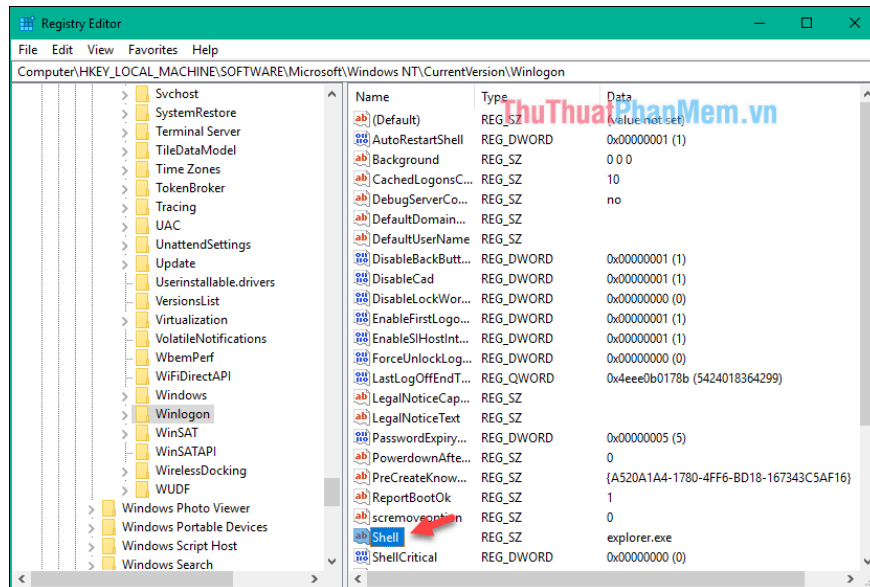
Registry Editor

File Edit View Favorites Help

Computer\HKEY_LOCAL_MACHINE\SOFTWARE\Microsoft\Windows NT\CurrentVersion\Winlogon

Svchost
SystemRestore
Terminal Server
TileDataModel
Time Zones
TokenBroker
Tracing
UAC
UnattendSettings
Update
Userinstallable.drivers
VersionsList
Virtualization
VolatileNotifications
WbemPerf
WiFiDirectAPI
Windows
Winlogon
WinSAT
WinSATAPI
WirelessDocking
WUDF
Windows Photo Viewer
Windows Portable Devices
Windows Script Host
Windows Search

ThuThuatPhanMem.vn

| Name | Type | Data |
|---|---|---|
| (Default) | REG_SZ | (value not set) |
| AutoRestartShell | REG_DWORD | 0x00000001 (1) |
| Background | REG_SZ | 0 0 0 |
| CachedLogonsC... | REG_SZ | 10 |
| DebugServerCo... | REG_SZ | no |
| DefaultDomain... | REG_SZ | |
| DefaultUserName | REG_SZ | |
| DisableBackButt... | REG_DWORD | 0x00000001 (1) |
| DisableCad | REG_DWORD | 0x00000001 (1) |
| DisableLockWor... | REG_DWORD | 0x00000000 (0) |
| EnableFirstLogo... | REG_DWORD | 0x00000001 (1) |
| EnableSIHostInt... | REG_DWORD | 0x00000001 (1) |
| ForceUnlockLog... | REG_DWORD | 0x00000000 (0) |
| LastLogOffEndT... | REG_QWORD | 0x4eee0b0178b (5424018364299) |
| LegalNoticeCap... | REG_SZ | |
| LegalNoticeText | REG_SZ | |
| PasswordExpiry... | REG_DWORD | 0x00000005 (5) |
| PowerdownAfte... | REG_SZ | 0 |
| PreCreateKnow... | REG_SZ | {A520A1A4-1780-4FF6-BD18-167343C5AF16} |
| ReportBootOk | REG_SZ | 1 |
| scremoveoption | REG_SZ | 0 |
| Shell | REG_SZ | explorer.exe |
| ShellCritical | REG_DWORD | 0x00000000 (0) |